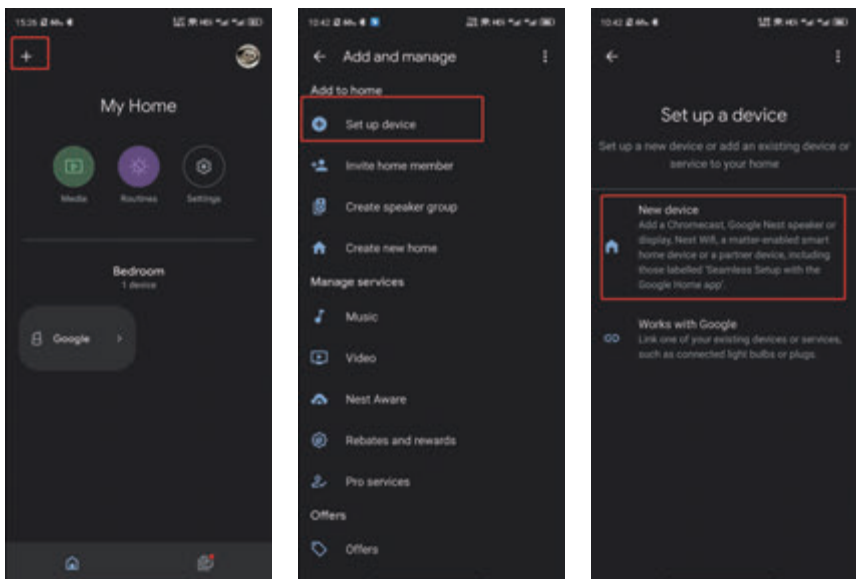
15:26

+

My Home

Media

Routines

Settings

Bedroom
1 device

Google

10:42

Add and manage

Add to home

Set up device

Invite home member

Create speaker group

Create new home

Manage services

Music

Video

Nest Aware

Rebates and rewards

Pro services

Offers

Offers

10:42

Set up a device

Set up a new device or add an existing device or service to your home

New device
Add a Chromecast, Google Nest speaker or display, Nest Wifi, a matter-enabled smart home device or a partner device, including those labelled 'Seamless Setup with the Google Home app'.

Works with Google
Link one of your existing devices or services, such as connected light bulbs or plugs.